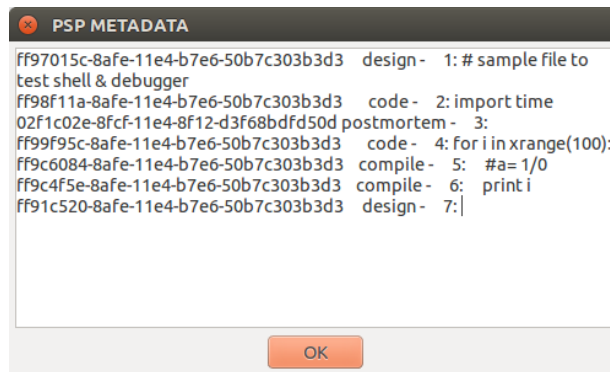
PSP METADATA

ff97015c-8afe-11e4-b7e6-50b7c303b3d3 design - 1: # sample file to test shell & debugger
ff98f11a-8afe-11e4-b7e6-50b7c303b3d3 code - 2: import time
02f1c02e-8fcf-11e4-8f12-d3f68bdfd50d postmortem - 3:
ff99f95c-8afe-11e4-b7e6-50b7c303b3d3 code - 4: for i in xrange(100):
ff9c6084-8afe-11e4-b7e6-50b7c303b3d3 compile - 5: #a= 1/0
ff9c4f5e-8afe-11e4-b7e6-50b7c303b3d3 compile - 6: print i
ff91c520-8afe-11e4-b7e6-50b7c303b3d3 design - 7:

OK